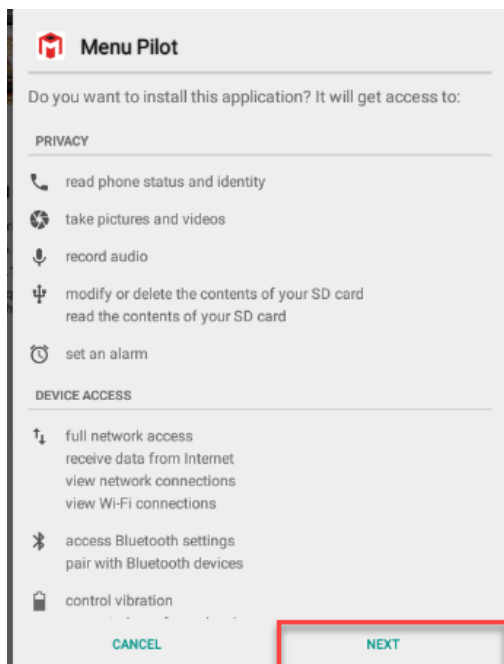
Menu Pilot

Do you want to install this application? It will get access to:

PRIVACY

read phone status and identity

take pictures and videos

record audio

modify or delete the contents of your SD card
read the contents of your SD card

set an alarm

DEVICE ACCESS

full network access
receive data from Internet
view network connections
view Wi-Fi connections

access Bluetooth settings
pair with Bluetooth devices

control vibration
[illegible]

CANCEL

NEXT